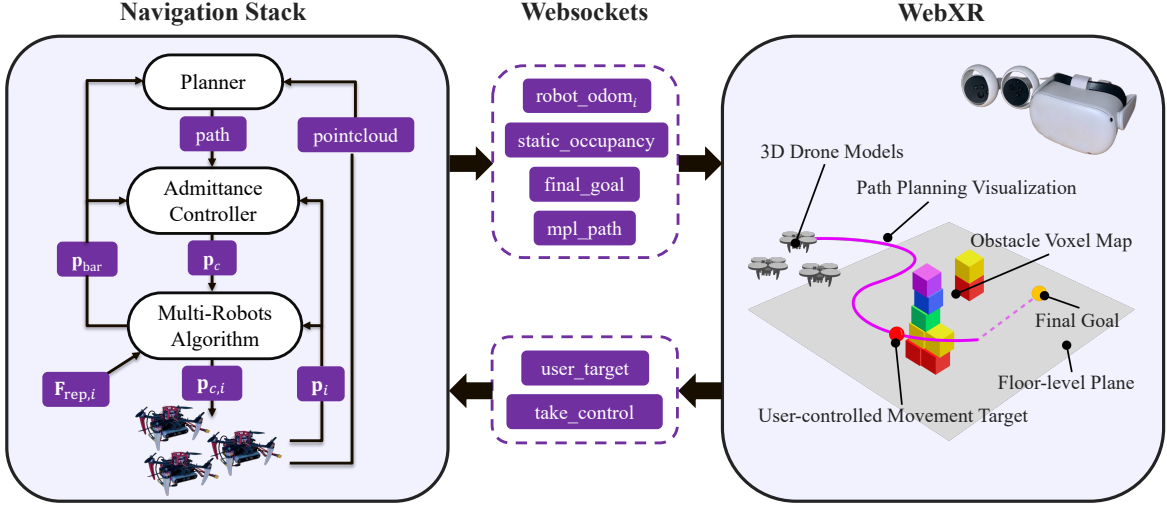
Navigation Stack

Planner

path

pointcloud

Admittance Controller

$\mathbf{p}_{\text{bar}}$

$\mathbf{p}_c$

Multi-Robots Algorithm

$\mathbf{F}_{\text{rep},i}$

$\mathbf{p}_{c,i}$

$\mathbf{p}_i$

Websockets

robot_odom$_i$

static_occupancy

final_goal

mpl_path

user_target

take_control

WebXR

3D Drone Models

Path Planning Visualization

Obstacle Voxel Map

Final Goal

Floor-level Plane

User-controlled Movement Target